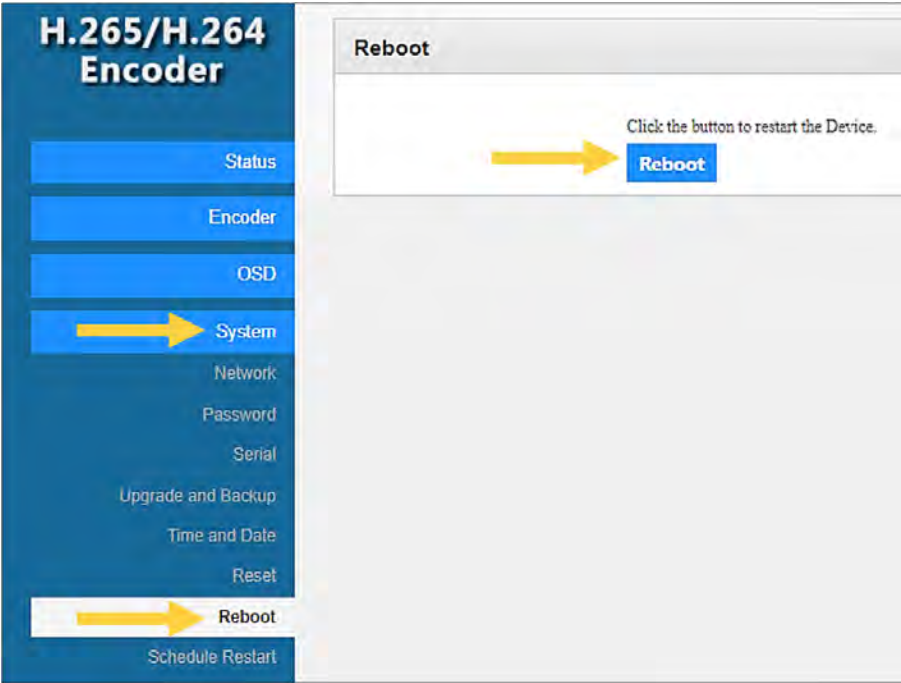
H.265/H.264 Encoder

Status

Encoder

OSD

System

Network

Password

Serial

Upgrade and Backup

Time and Date

Reset

Reboot

Schedule Restart

Reboot

Click the button to restart the Device.

Reboot